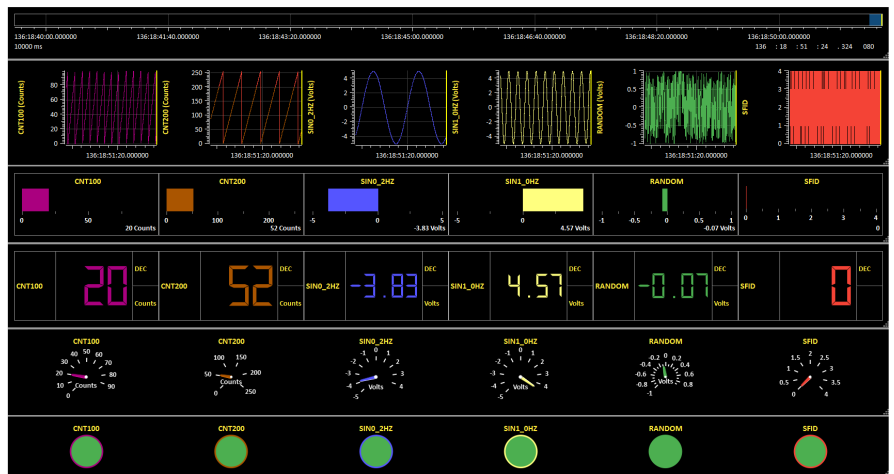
136:18:40:00.000000
10000 ms
136:18:41:40.000000
136:18:43:20.000000
136:18:45:00.000000
136:18:46:40.000000
136:18:48:20.000000
136:18:50:00.000000
136 : 18 : 51 : 24 . 324 080

CNT100 (Counts)
0 20 40 60
136:18:51:20.000000

CNT200 (Counts)
0 50 100 150 200 250
136:18:51:20.000000

SIN0_2HZ (Volts)
-4 -2 0 2 4
136:18:51:20.000000

SIN1_0HZ (Volts)
-4 -2 0 2 4
136:18:51:20.000000

RANDOM (Volts)
-1 -0.5 0 0.5 1
136:18:51:20.000000

SFID
136:18:51:20.000000

CNT100
0 50
20 Counts

CNT200
0 100 200
52 Counts

SIN0_2HZ
-5 0 5
-3.83 Volts

SIN1_0HZ
-5 0 5
4.57 Volts

RANDOM
-1 -0.5 0 0.5 1
-0.07 Volts

SFID
0 1 2 3 4
0

CNT100 20 DEC Counts
CNT200 52 DEC Counts
SIN0_2HZ -3.83 DEC Volts
SIN1_0HZ 4.57 DEC Volts
RANDOM -0.07 DEC Volts
SFID 0 DEC

CNT100
0 10 20 30 40 50 60 70 80 90
Counts

CNT200
0 50 100 150 200 250
Counts

SIN0_2HZ
-5 -4 -3 -2 -1 0 1 2 3 4
Volts

SIN1_0HZ
-5 -4 -3 -2 -1 0 1 2 3 4
Volts

RANDOM
-1 -0.8 -0.6 -0.4 -0.2 0 0.2 0.4 0.6 0.8
Volts

SFID
0 0.5 1 1.5 2 2.5 3 3.5 4

CNT100
CNT200
SIN0_2HZ
SIN1_0HZ
RANDOM
SFID